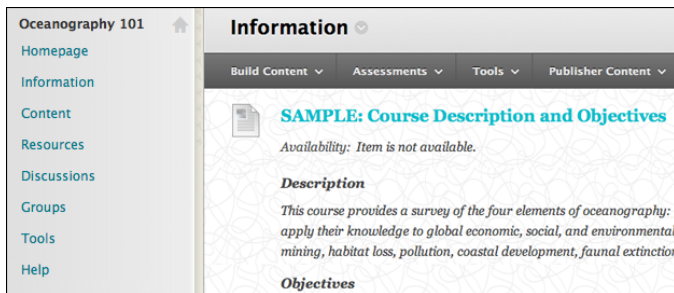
Oceanography 101
Homepage
Information
Content
Resources
Discussions
Groups
Tools
Help

Information

Build Content
Assessments
Tools
Publisher Content

SAMPLE: Course Description and Objectives

Availability: Item is not available.

Description

This course provides a survey of the four elements of oceanography: apply their knowledge to global economic, social, and environmental mining, habitat loss, pollution, coastal development, faunal extinction

Objectives